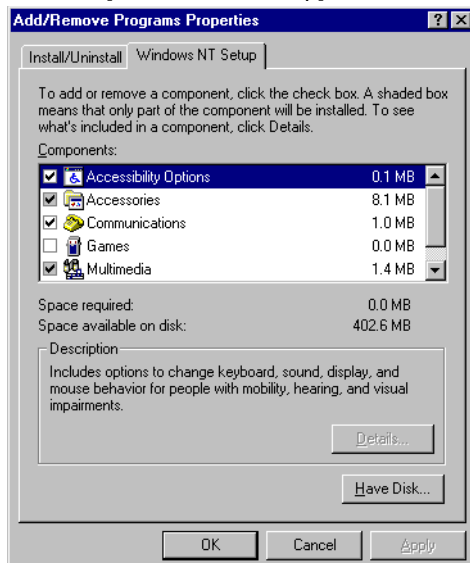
Add/Remove Programs Properties

?

X

Install/Uninstall

Windows NT Setup

To add or remove a component, click the check box. A shaded box means that only part of the component will be installed. To see what's included in a component, click Details.

Components:

| | | |
|---|---|---|
| ☑ | Accessibility Options | 0.1 MB |
| ☑ | Accessories | 8.1 MB |
| ☑ | Communications | 1.0 MB |
| ☐ | Games | 0.0 MB |
| ☑ | Multimedia | 1.4 MB |

Space required: 0.0 MB

Space available on disk: 402.6 MB

Description

Includes options to change keyboard, sound, display, and mouse behavior for people with mobility, hearing, and visual impairments.

Details...

Have Disk...

OK

Cancel

Apply